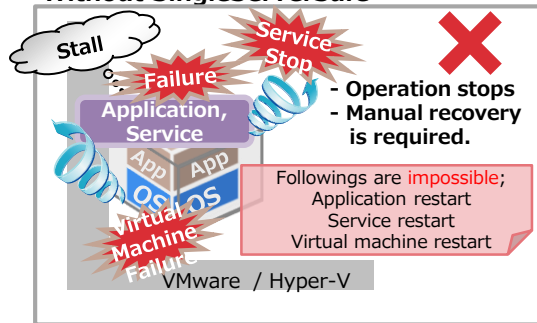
Without SingleServerSafe

Stall

Failure

Service Stop

Application, Service

- Operation stops
- Manual recovery is required.

App App
OS OS

Virtual Machine Failure

Followings are impossible;
Application restart
Service restart
Virtual machine restart

VMware / Hyper-V